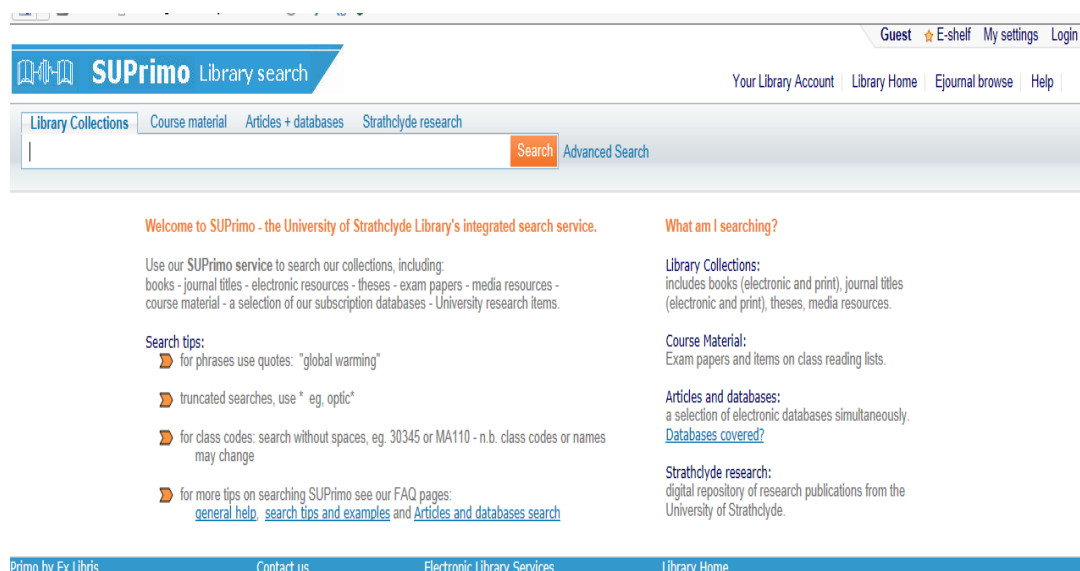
Guest E-shelf My settings Login

SUPrimo Library search

Your Library Account | Library Home | Ejournal browse | Help

Library Collections Course material Articles + databases Strathclyde research

Search Advanced Search

Welcome to SUPrimo - the University of Strathclyde Library's integrated search service.

Use our SUPrimo service to search our collections, including: books - journal titles - electronic resources - theses - exam papers - media resources - course material - a selection of our subscription databases - University research items.

Search tips:

for phrases use quotes: "global warming"

truncated searches, use * eg, optic*

for class codes: search without spaces, eg. 30345 or MA110 - n.b. class codes or names may change

for more tips on searching SUPrimo see our FAQ pages: general help, search tips and examples and Articles and databases search

What am I searching?

Library Collections: includes books (electronic and print), journal titles (electronic and print), theses, media resources.

Course Material: Exam papers and items on class reading lists.

Articles and databases: a selection of electronic databases simultaneously. Databases covered?

Strathclyde research: digital repository of research publications from the University of Strathclyde.

Primo by Ex Libris Contact us Electronic Library Services Library Home